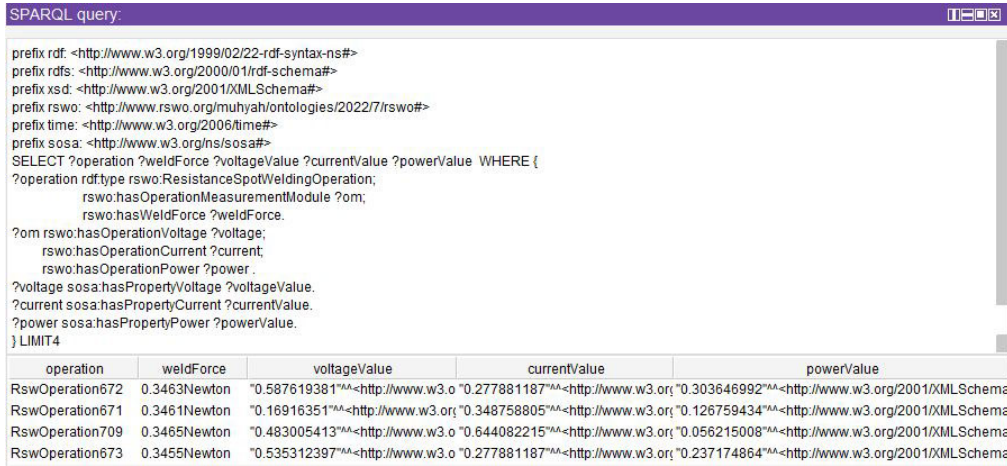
SPARQL query:

prefix rdf: <http://www.w3.org/1999/02/22-rdf-syntax-ns#>
prefix rdfs: <http://www.w3.org/2000/01/rdf-schema#>
prefix xsd: <http://www.w3.org/2001/XMLSchema#>
prefix rswo: <http://www.rswo.org/muhyah/ontologies/2022/7/rswo#>
prefix time: <http://www.w3.org/2006/time#>
prefix sosa: <http://www.w3.org/ns/sosa#>
SELECT ?operation ?weldForce ?voltageValue ?currentValue ?powerValue WHERE {
?operation rdf:type rswo:ResistanceSpotWeldingOperation;
rswo:hasOperationMeasurementModule ?om;
rswo:hasWeldForce ?weldForce.
?om rswo:hasOperationVoltage ?voltage;
rswo:hasOperationCurrent ?current;
rswo:hasOperationPower ?power .
?voltage sosa:hasPropertyVoltage ?voltageValue.
?current sosa:hasPropertyCurrent ?currentValue.
?power sosa:hasPropertyPower ?powerValue.
} LIMIT4

| operation | weldForce | voltageValue | currentValue | powerValue |
|---|---|---|---|---|
| RswOperation672 | 0.3463Newton | "0.587619381"^^<http://www.w3.o | "0.277881187"^^<http://www.w3.or | "0.303646992"^^<http://www.w3.org/2001/XMLSchema |
| RswOperation671 | 0.3461Newton | "0.16916351"^^<http://www.w3.or | "0.348758805"^^<http://www.w3.or | "0.126759434"^^<http://www.w3.org/2001/XMLSchema |
| RswOperation709 | 0.3465Newton | "0.483005413"^^<http://www.w3.o | "0.644082215"^^<http://www.w3.or | "0.056215008"^^<http://www.w3.org/2001/XMLSchema |
| RswOperation673 | 0.3455Newton | "0.535312397"^^<http://www.w3.o | "0.277881187"^^<http://www.w3.or | "0.237174864"^^<http://www.w3.org/2001/XMLSchema |